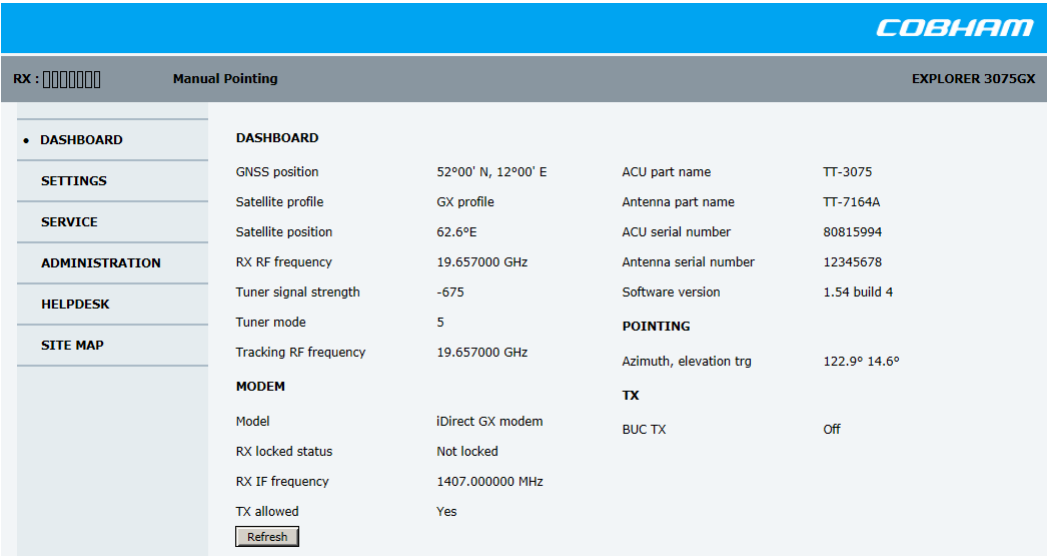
COBHAM

RX : ▯▯▯▯▯▯▯ Manual Pointing EXPLORER 3075GX

• DASHBOARD
SETTINGS
SERVICE
ADMINISTRATION
HELPDESK
SITE MAP

DASHBOARD

| | |
|---|---|
| GNSS position | 52°00' N, 12°00' E |
| Satellite profile | GX profile |
| Satellite position | 62.6°E |
| RX RF frequency | 19.657000 GHz |
| Tuner signal strength | -675 |
| Tuner mode | 5 |
| Tracking RF frequency | 19.657000 GHz |

MODEM

| | |
|---|---|
| Model | iDirect GX modem |
| RX locked status | Not locked |
| RX IF frequency | 1407.000000 MHz |
| TX allowed | Yes |

Refresh

| | |
|---|---|
| ACU part name | TT-3075 |
| Antenna part name | TT-7164A |
| ACU serial number | 80815994 |
| Antenna serial number | 12345678 |
| Software version | 1.54 build 4 |

POINTING

| | |
|---|---|
| Azimuth, elevation trg | 122.9° 14.6° |

TX

| | |
|---|---|
| BUC TX | Off |